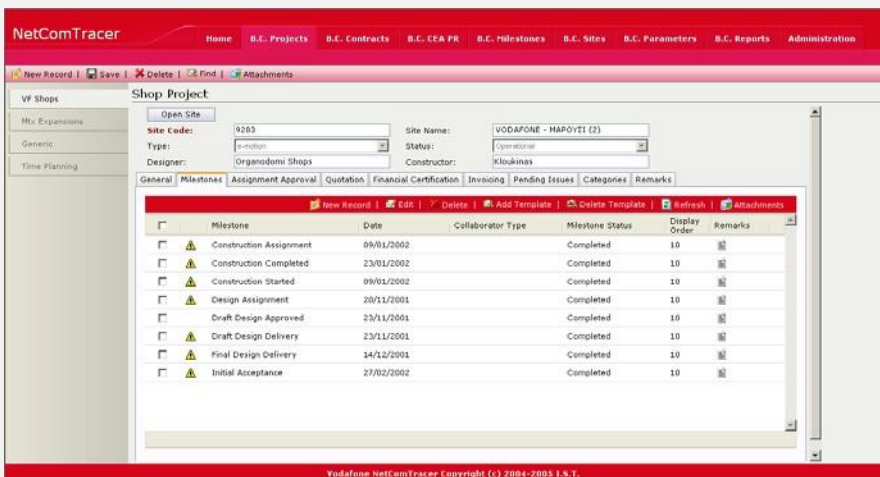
NetComTracer

Home | B.C. Projects | B.C. Contracts | B.C. CEA PR | B.C. Milestones | B.C. Sites | B.C. Parameters | B.C. Reports | Administration

New Record | Save | Delete | Find | Attachments

VF Shops
Mtx Expansions
Generic
Time Planning

Shop Project

Open Site

Site Code: 9283
Site Name: VODAFONE - ΜΑΡΟΥΣΙ (2)
Type: e-motion
Status: Operational
Designer: Organodomi Shops
Constructor: Kloukinas

General | Milestones | Assignment Approval | Quotation | Financial Certification | Invoicing | Pending Issues | Categories | Remarks

New Record | Edit | Delete | Add Template | Delete Template | Refresh | Attachments

| | | Milestone | Date | Collaborator Type | Milestone Status | Display Order | Remarks |
|---|---|---|---|---|---|---|---|
| | | Construction Assignment | 09/01/2002 | | Completed | 10 | |
| | | Construction Completed | 23/01/2002 | | Completed | 10 | |
| | | Construction Started | 09/01/2002 | | Completed | 10 | |
| | | Design Assignment | 20/11/2001 | | Completed | 10 | |
| | | Draft Design Approved | 23/11/2001 | | Completed | 10 | |
| | | Draft Design Delivery | 23/11/2001 | | Completed | 10 | |
| | | Final Design Delivery | 14/12/2001 | | Completed | 10 | |
| | | Initial Acceptance | 27/02/2002 | | Completed | 10 | |

Vodafone NetComTracer Copyright (c) 2004-2005 I.S.T.